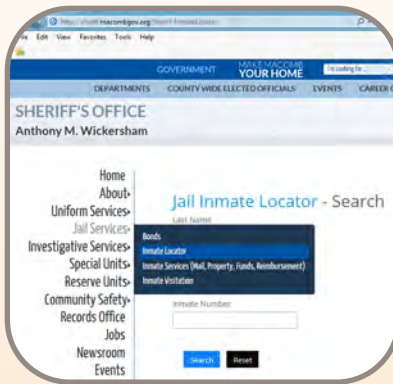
http://sheriff.macombgov.org/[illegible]

File Edit View Favorites Tools Help

GOVERNMENT MAKE MACOMB YOUR HOME I'm looking for...

DEPARTMENTS COUNTY WIDE ELECTED OFFICIALS EVENTS CAREER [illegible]

SHERIFF'S OFFICE
Anthony M. Wickersham

Home
About
Uniform Services
Jail Services
Investigative Services
Special Units
Reserve Units
Community Safety
Records Office
Jobs
Newsroom
Events

Bonds
Inmate Locator
Inmate Services (Mail, Property, Funds, Reimbursement)
Inmate Visitation

Jail Inmate Locator - Search

Last Name

Inmate Number

Search Reset